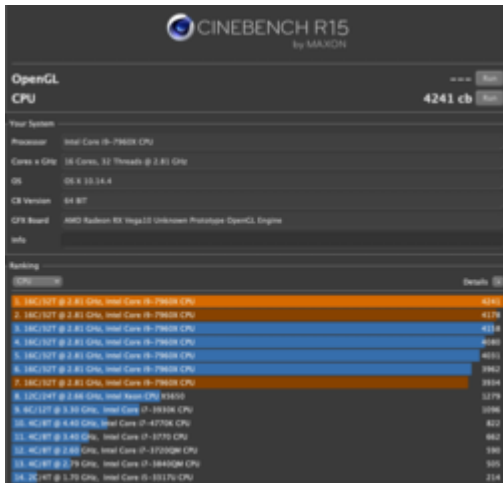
CINEBENCH R15
by MAXON

OpenGL --- Run
CPU 4241 cb Run

Your System
Processor Intel Core i9-7960X CPU
Cores x GHz 16 Cores, 32 Threads @ 2.81 GHz
OS OS X 10.14.4
CB Version 64 BIT
GFX Board AMD Radeon RX Vega10 Unknown Prototype OpenGL Engine
Info

Ranking
CPU Details

1. 16C/32T @ 2.81 GHz, Intel Core i9-7960X CPU 4241
2. 16C/32T @ 2.81 GHz, Intel Core i9-7960X CPU 4176
3. 16C/32T @ 2.81 GHz, Intel Core i9-7960X CPU 4114
4. 16C/32T @ 2.81 GHz, Intel Core i9-7960X CPU 4080
5. 16C/32T @ 2.81 GHz, Intel Core i9-7960X CPU 4051
6. 16C/32T @ 2.81 GHz, Intel Core i9-7960X CPU 3962
7. 16C/32T @ 2.81 GHz, Intel Core i9-7960X CPU 3934
8. 12C/24T @ 2.66 GHz, Intel Xeon CPU X5650 1279
9. 6C/12T @ 3.30 GHz, Intel Core i7-3930K CPU 1096
10. 4C/8T @ 4.40 GHz, Intel Core i7-4770K CPU 822
11. 4C/8T @ 3.40 GHz, Intel Core i7-3770 CPU 662
12. 4C/8T @ 2.60 GHz, Intel Core i7-3720QM CPU 590
13. 4C/8T @ 2.79 GHz, Intel Core i7-3840QM CPU 505
14. 2C/4T @ 1.70 GHz, Intel Core i5-3317U CPU 214